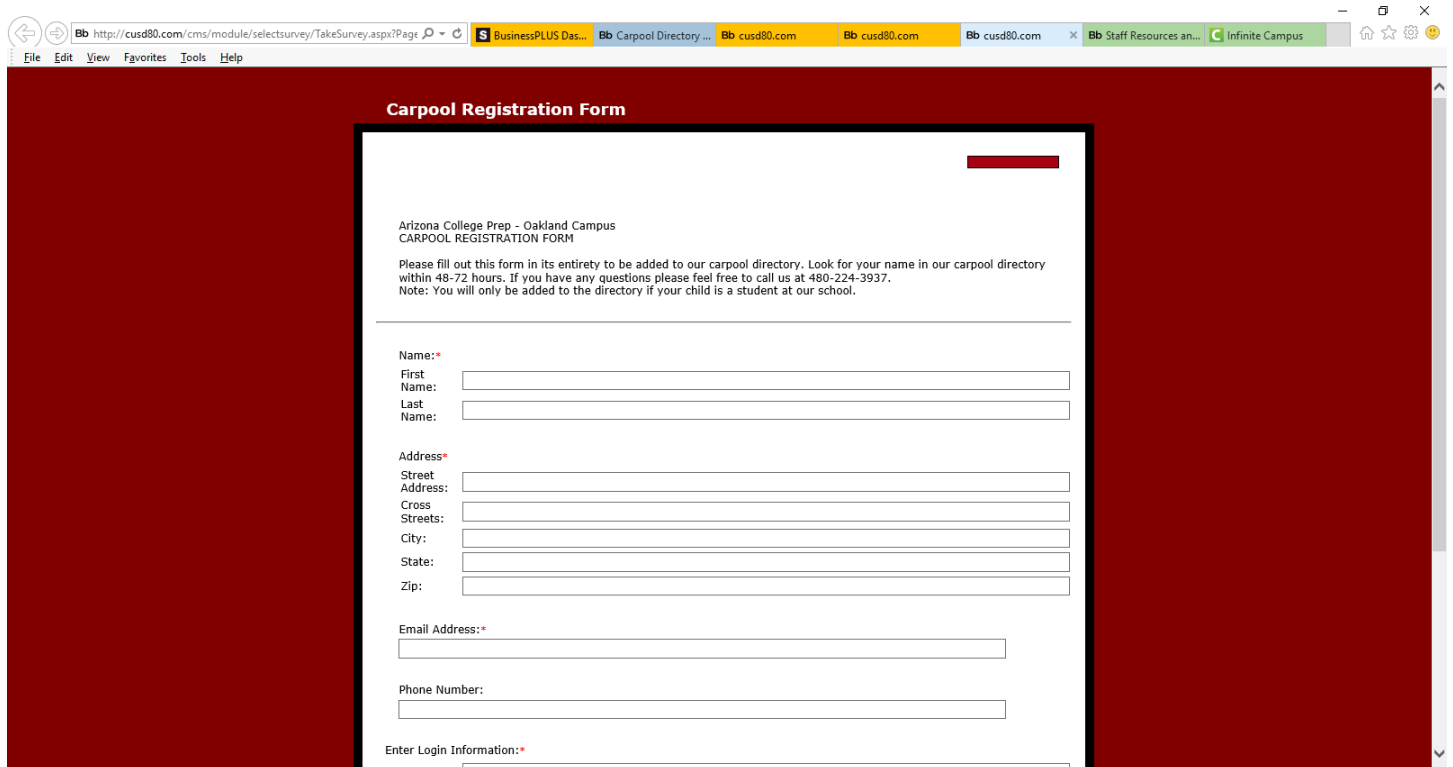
http://cusd80.com/cms/module/selectsurvey/TakeSurvey.aspx?Page
BusinessPLUS Das...
Carpool Directory ...
cusd80.com
cusd80.com
cusd80.com
Staff Resources an...
Infinite Campus

File Edit View Favorites Tools Help

Carpool Registration Form

Arizona College Prep - Oakland Campus
CARPOOL REGISTRATION FORM

Please fill out this form in its entirety to be added to our carpool directory. Look for your name in our carpool directory within 48-72 hours. If you have any questions please feel free to call us at 480-224-3937.
Note: You will only be added to the directory if your child is a student at our school.

Name:*
First Name:
Last Name:

Address*
Street Address:
Cross Streets:
City:
State:
Zip:

Email Address:*

Phone Number:

Enter Login Information:*